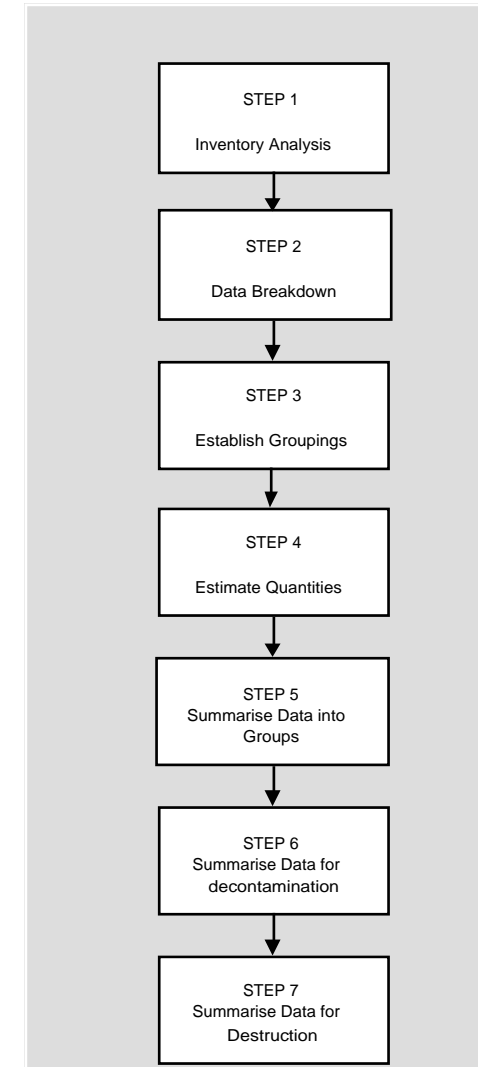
STEP 1

Inventory Analysis

STEP 2

Data Breakdown

STEP 3

Establish Groupings

STEP 4

Estimate Quantities

STEP 5
Summarise Data into Groups

STEP 6
Summarise Data for decontamination

STEP 7
Summarise Data for Destruction